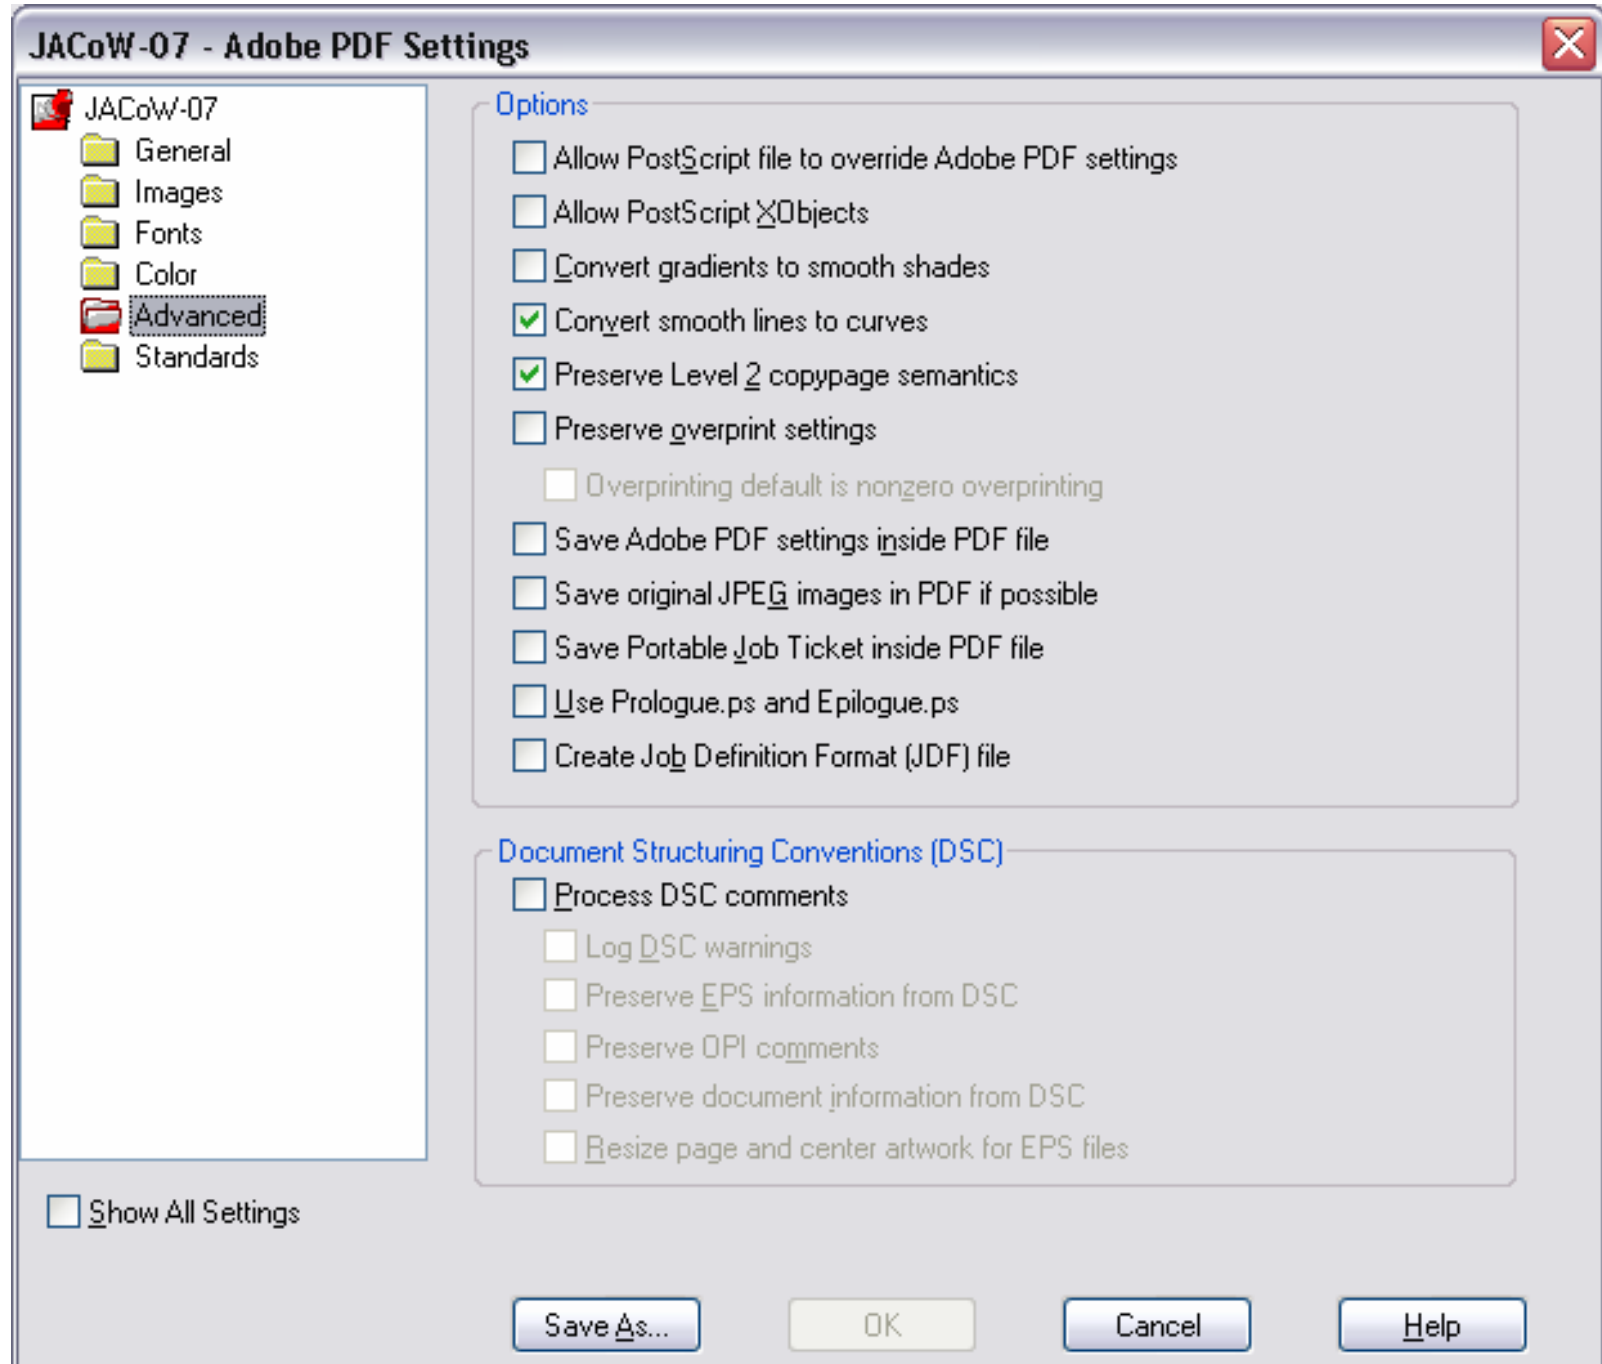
JACoW-07 - Adobe PDF Settings

JACoW-07
General
Images
Fonts
Color
Advanced
Standards

Options
Allow PostScript file to override Adobe PDF settings
Allow PostScript XObjects
Convert gradients to smooth shades
Convert smooth lines to curves
Preserve Level 2 copypage semantics
Preserve overprint settings
Overprinting default is nonzero overprinting
Save Adobe PDF settings inside PDF file
Save original JPEG images in PDF if possible
Save Portable Job Ticket inside PDF file
Use Prologue.ps and Epilogue.ps
Create Job Definition Format (JDF) file

Document Structuring Conventions (DSC)
Process DSC comments
Log DSC warnings
Preserve EPS information from DSC
Preserve OPI comments
Preserve document information from DSC
Resize page and center artwork for EPS files

Show All Settings

Save As...
OK
Cancel
Help